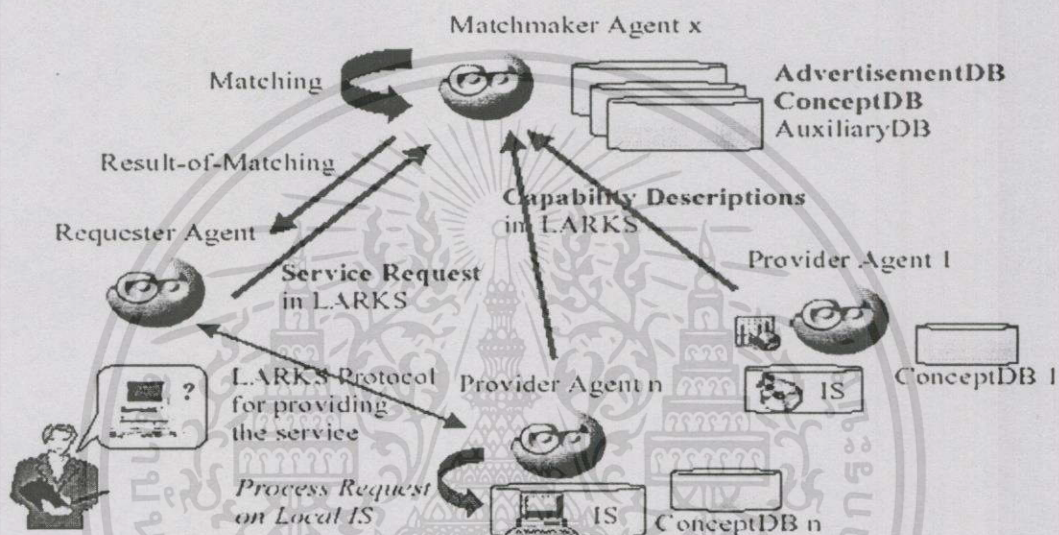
Matchmaker Agent x

Matching

AdvertisementDB
ConceptDB
AuxiliaryDB

Result-of-Matching

Capability Descriptions in LARKS

Requester Agent

Service Request in LARKS

Provider Agent 1

?

LARKS Protocol for providing the service

Provider Agent n

IS

ConceptDB 1

*Process Request on Local IS*

IS

ConceptDB n